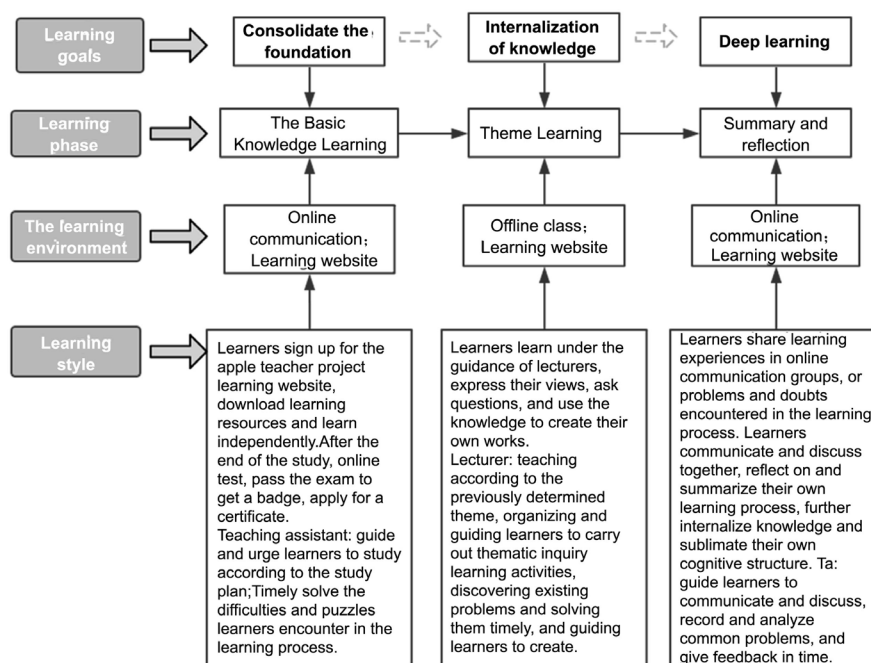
Learning goals

Consolidate the foundation

Internalization of knowledge

Deep learning

Learning phase

The Basic Knowledge Learning

Theme Learning

Summary and reflection

The learning environment

Online communication; Learning website

Offline class; Learning website

Online communication; Learning website

Learning style

Learners sign up for the apple teacher project learning website, download learning resources and learn independently.After the end of the study, online test, pass the exam to get a badge, apply for a certificate.
Teaching assistant: guide and urge learners to study according to the study plan;Timely solve the difficulties and puzzles learners encounter in the learning process.

Learners learn under the guidance of lecturers, express their views, ask questions, and use the knowledge to create their own works.
Lecturer: teaching according to the previously determined theme, organizing and guiding learners to carry out thematic inquiry learning activities, discovering existing problems and solving them timely, and guiding learners to create.

Learners share learning experiences in online communication groups, or problems and doubts encountered in the learning process. Learners communicate and discuss together, reflect on and summarize their own learning process, further internalize knowledge and sublimate their own cognitive structure. Ta: guide learners to communicate and discuss, record and analyze common problems, and give feedback in time.